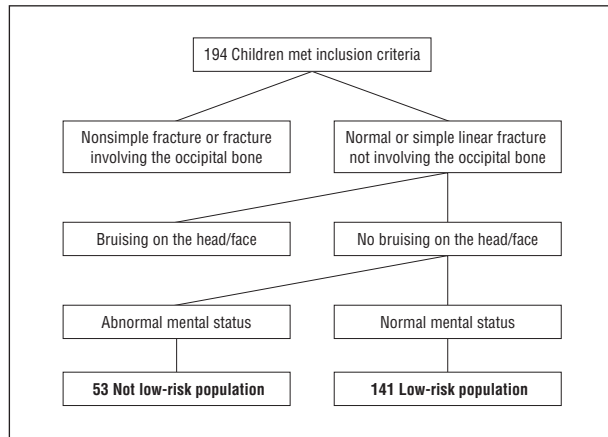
194 Children met inclusion criteria

Nonsimple fracture or fracture involving the occipital bone

Normal or simple linear fracture not involving the occipital bone

Bruising on the head/face

No bruising on the head/face

Abnormal mental status

Normal mental status

**53 Not low-risk population**

**141 Low-risk population**